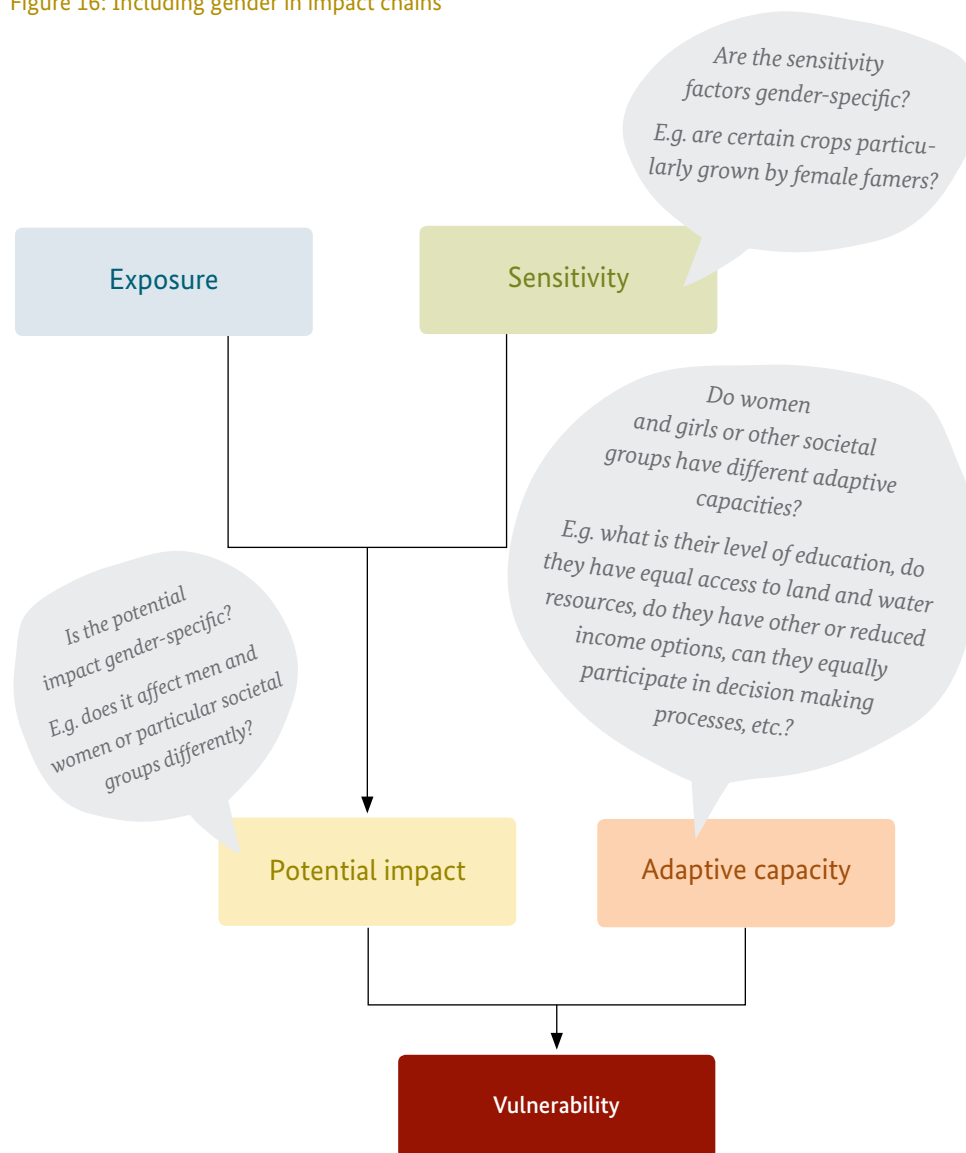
Figure 16: Including gender in impact chains

Are the sensitivity factors gender-specific?

E.g. are certain crops particularly grown by female famers?

Exposure

Sensitivity

Do women and girls or other societal groups have different adaptive capacities?

E.g. what is their level of education, do they have equal access to land and water resources, do they have other or reduced income options, can they equally participate in decision making processes, etc.?

Is the potential impact gender-specific?

E.g. does it affect men and women or particular societal groups differently?

Potential impact

Adaptive capacity

Vulnerability